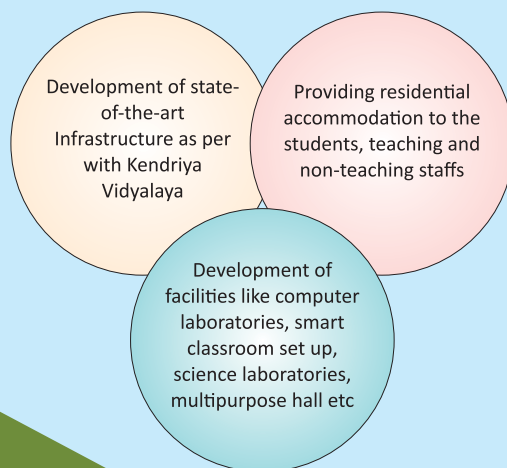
Development of state-of-the-art Infrastructure as per with Kendriya Vidyalaya

Providing residential accommodation to the students, teaching and non-teaching staffs

Development of facilities like computer laboratories, smart classroom set up, science laboratories, multipurpose hall etc